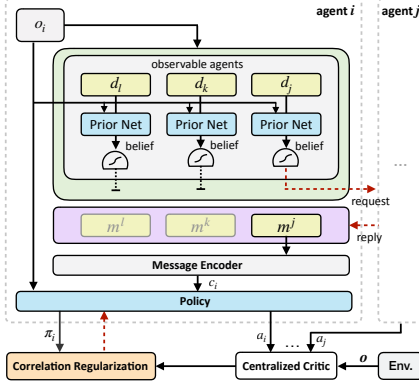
agent $i$

agent $j$

$o_i$

observable agents

$d_l$

$d_k$

$d_j$

Prior Net

Prior Net

Prior Net

belief

belief

belief

...

request

$m^l$

$m^k$

$m^j$

reply

Message Encoder

$c_i$

Policy

$\pi_i$

$a_i$

...

$a_j$

$o$

Correlation Regularization

Centralized Critic

Env.